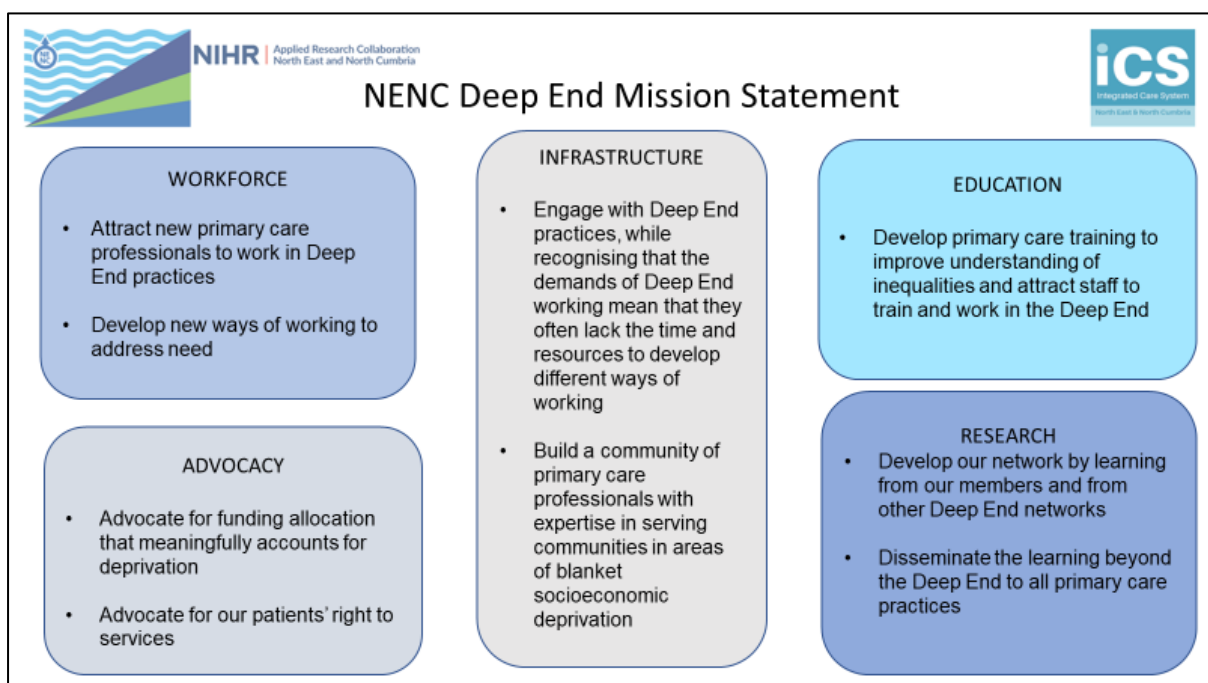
NE NC

NIHR | Applied Research Collaboration North East and North Cumbria

iCS Integrated Care System North East & North Cumbria

NENC Deep End Mission Statement

WORKFORCE

- Attract new primary care professionals to work in Deep End practices
- Develop new ways of working to address need

INFRASTRUCTURE

- Engage with Deep End practices, while recognising that the demands of Deep End working mean that they often lack the time and resources to develop different ways of working
- Build a community of primary care professionals with expertise in serving communities in areas of blanket socioeconomic deprivation

EDUCATION

- Develop primary care training to improve understanding of inequalities and attract staff to train and work in the Deep End

ADVOCACY

- Advocate for funding allocation that meaningfully accounts for deprivation
- Advocate for our patients' right to services

RESEARCH

- Develop our network by learning from our members and from other Deep End networks
- Disseminate the learning beyond the Deep End to all primary care practices